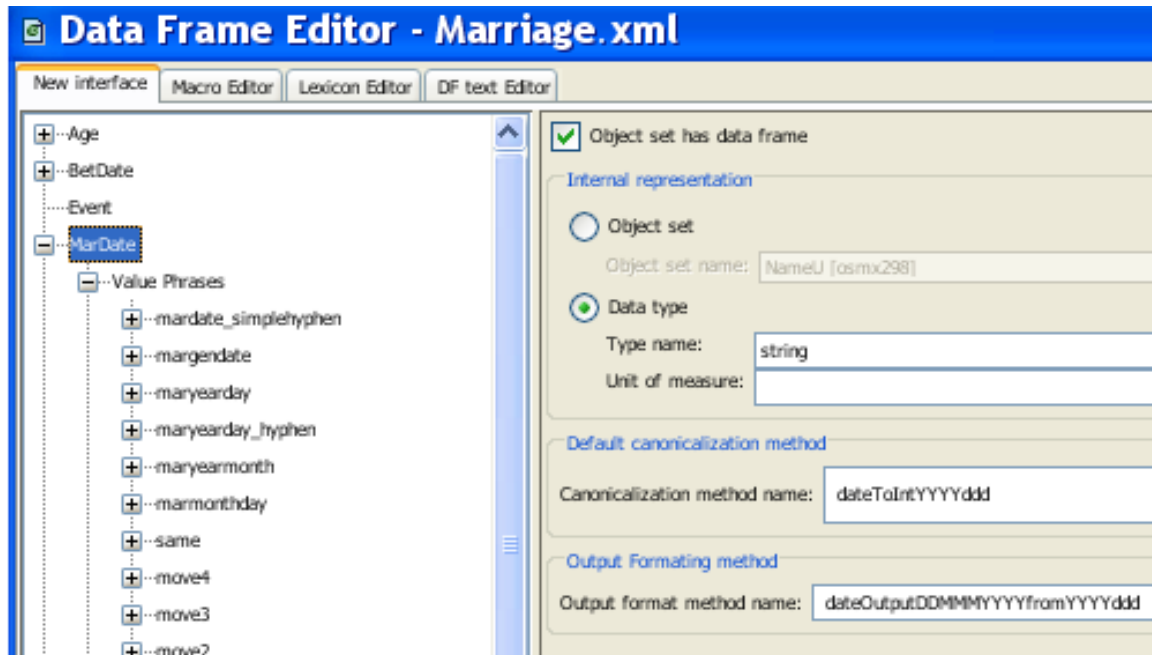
Data Frame Editor - Marriage.xml

New interface | Macro Editor | Lexicon Editor | DF text Editor

Age
BetDate
Event
MarDate
Value Phrases
mardate_simplehyphen
margendate
maryearday
maryearday_hyphen
maryearmonth
marmonthday
same
move4
move3
move2

Object set has data frame

Internal representation

Object set

Object set name: NameU [osmx298]

Data type

Type name: string

Unit of measure:

Default canonicalization method

Canonicalization method name: dateToIntYYYYddd

Output Formating method

Output format method name: dateOutputDDMMMYYYYfromYYYYddd